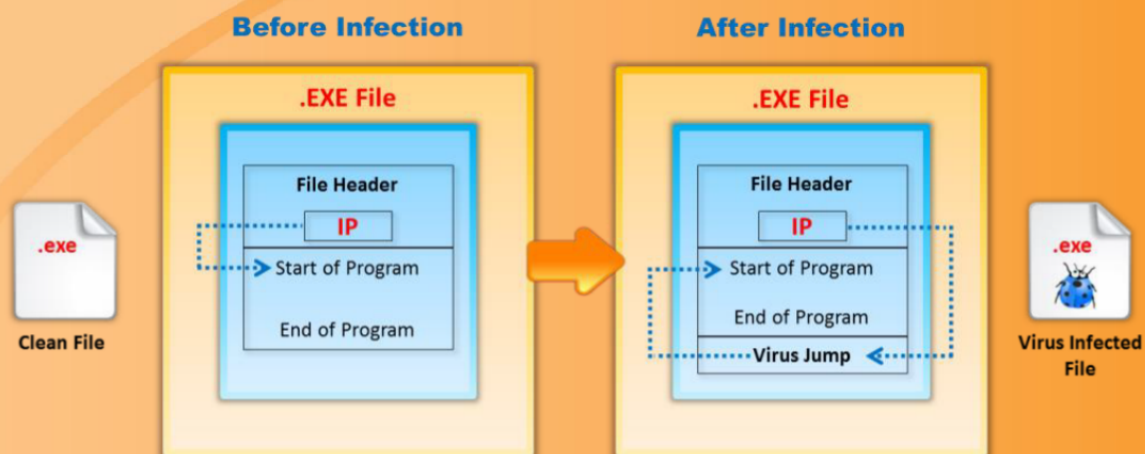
Before Infection

.exe

Clean File

.EXE File

File Header

IP

Start of Program

End of Program

After Infection

.EXE File

File Header

IP

Start of Program

End of Program

Virus Jump

.exe

Virus Infected File